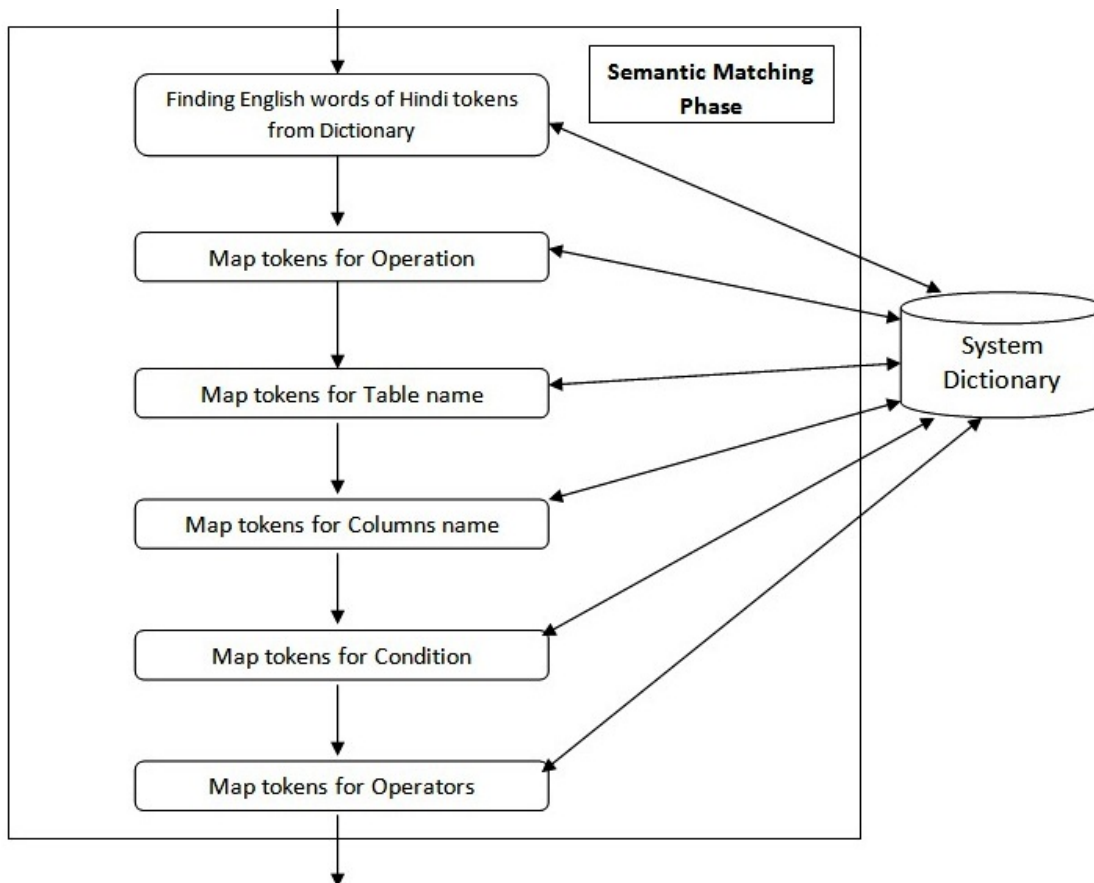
Semantic Matching Phase

Finding English words of Hindi tokens from Dictionary

Map tokens for Operation

Map tokens for Table name

Map tokens for Columns name

Map tokens for Condition

Map tokens for Operators

System Dictionary